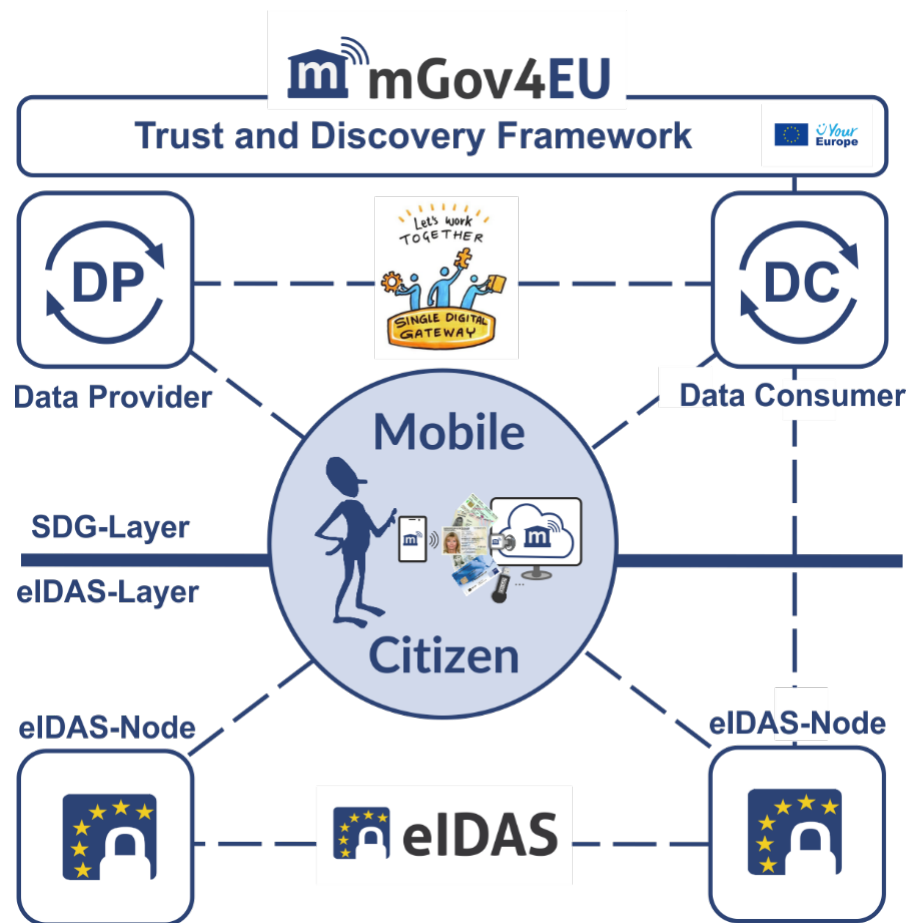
m mGov4EU

Trust and Discovery Framework

Your Europe

DP

Let's work TOGETHER

SINGLE DIGITAL GATEWAY

DC

Data Provider

Data Consumer

Mobile

SDG-Layer

eIDAS-Layer

m

m

Citizen

eIDAS-Node

eIDAS-Node

eIDAS